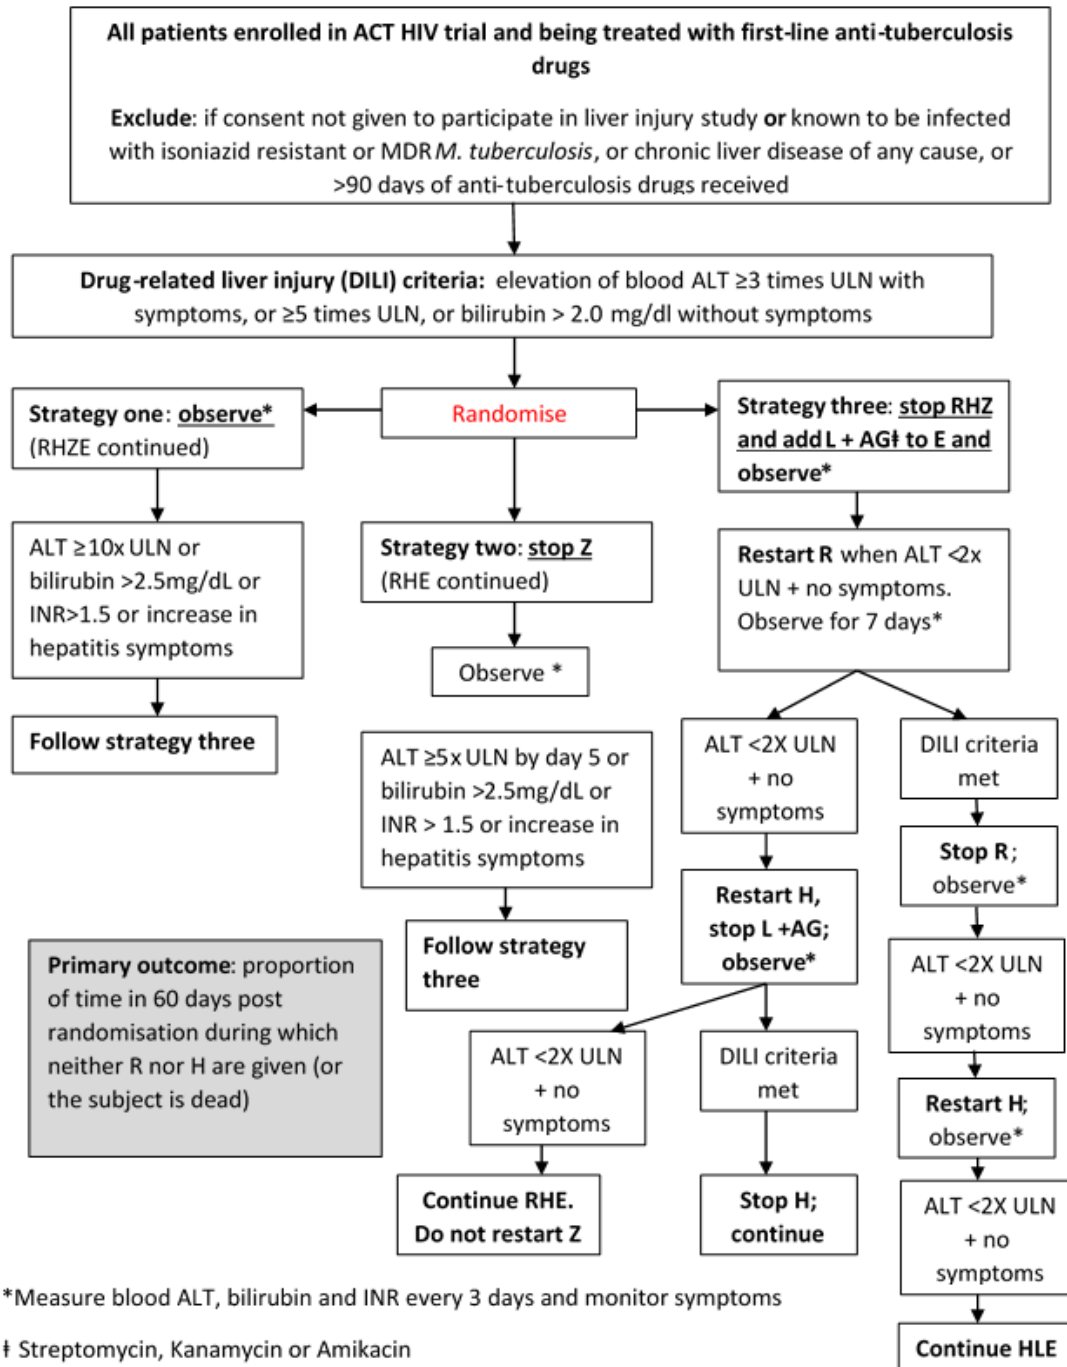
All patients enrolled in ACT HIV trial and being treated with first-line anti-tuberculosis drugs

Exclude: if consent not given to participate in liver injury study or known to be infected with isoniazid resistant or MDR M. tuberculosis, or chronic liver disease of any cause, or >90 days of anti-tuberculosis drugs received

Drug-related liver injury (DILI) criteria: elevation of blood ALT ≥3 times ULN with symptoms, or ≥5 times ULN, or bilirubin > 2.0 mg/dl without symptoms

Randomise

Strategy one: observe* (RHZE continued)

ALT ≥10x ULN or bilirubin >2.5mg/dL or INR>1.5 or increase in hepatitis symptoms

Follow strategy three

Strategy two: stop Z (RHE continued)

Observe *

ALT ≥5x ULN by day 5 or bilirubin >2.5mg/dL or INR > 1.5 or increase in hepatitis symptoms

Follow strategy three

Strategy three: stop RHZ and add L + AGǂ to E and observe*

Restart R when ALT <2x ULN + no symptoms. Observe for 7 days*

ALT <2X ULN + no symptoms

Restart H, stop L +AG; observe*

ALT <2X ULN + no symptoms

Continue RHE. Do not restart Z

DILI criteria met

Stop H; continue

DILI criteria met

Stop R; observe*

ALT <2X ULN + no symptoms

Restart H; observe*

ALT <2X ULN + no symptoms

Continue HLE

Primary outcome: proportion of time in 60 days post randomisation during which neither R nor H are given (or the subject is dead)

*Measure blood ALT, bilirubin and INR every 3 days and monitor symptoms

ǂ Streptomycin, Kanamycin or Amikacin